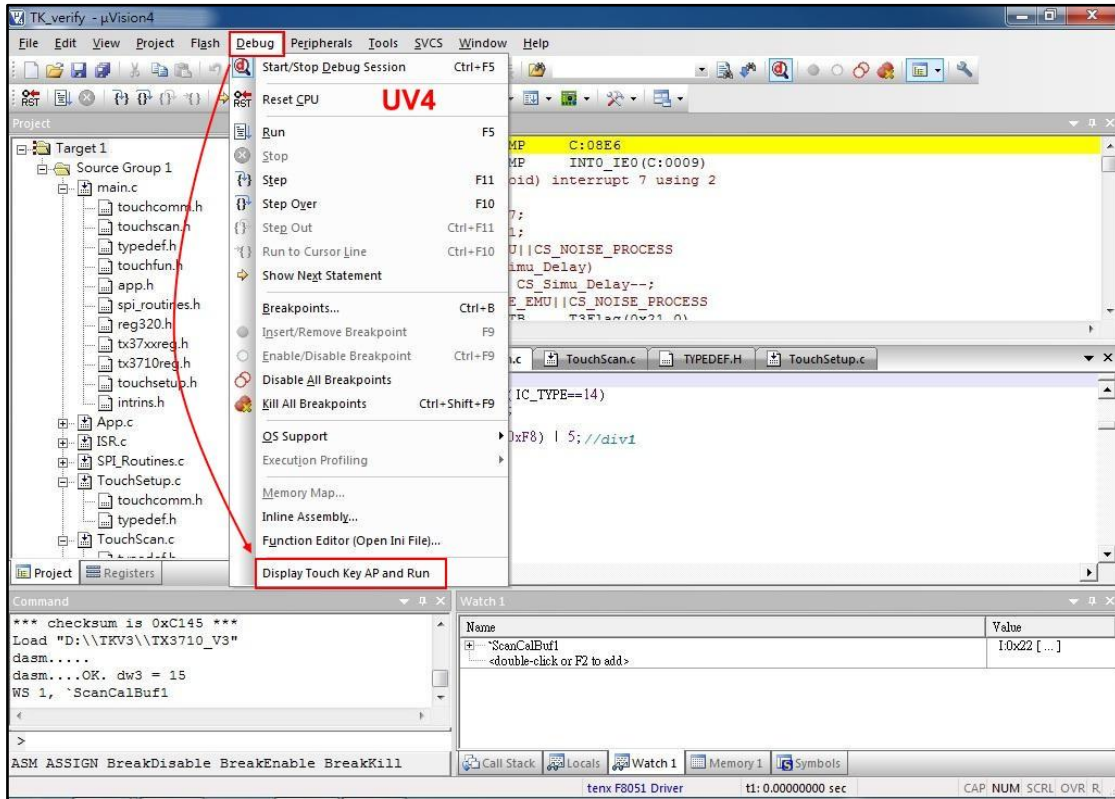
TK_verify - µVision4

File Edit View Project Flash Debug Peripherals Tools SVCS Window Help

Project

Target 1
Source Group 1
main.c
touchcomm.h
touchscan.h
typedef.h
touchfun.h
app.h
spi_routines.h
reg320.h
tx37xxreg.h
tx3710reg.h
touchsetup.h
intrins.h
App.c
ISR.c
SPI_Routines.c
TouchSetup.c
touchcomm.h
typedef.h
TouchScan.c

Project Registers

Start/Stop Debug Session Ctrl+F5
Reset CPU
UV4
Run F5
Stop
Step F11
Step Over F10
Step Out Ctrl+F11
Run to Cursor Line Ctrl+F10
Show Next Statement
Breakpoints... Ctrl+B
Insert/Remove Breakpoint F9
Enable/Disable Breakpoint Ctrl+F9
Disable All Breakpoints
Kill All Breakpoints Ctrl+Shift+F9
OS Support
Execution Profiling
Memory Map...
Inline Assembly...
Function Editor (Open Ini File)...
Display Touch Key AP and Run

MP C:08E6
MP INT0_IE0(C:0009)
oid) interrupt 7 using 2
7;
1;
U||CS_NOISE_PROCESS
imu_Delay)
CS_Simu_Delay--;
E_EMU||CS_NOISE_PROCESS

.c TouchScan.c TYPEDEF.H TouchSetup.c

IC_TYPE==14)
0xF8) | 5; //div1

Command

*** checksum is 0xC145 ***
Load "D:\\TKV3\\TX3710_V3"
dasm.....
dasm....OK. dw3 = 15
WS 1, `ScanCalBuf1

>
ASM ASSIGN BreakDisable BreakEnable BreakKill

Watch 1

| Name | Value |
|---|---|
| `ScanCalBuf1 | I:0x22 [ ... ] |
| <double-click or F2 to add> | |

Call Stack Locals Watch 1 Memory 1 Symbols

tenx F8051 Driver t1: 0.00000000 sec CAP NUM SCRL OVR R